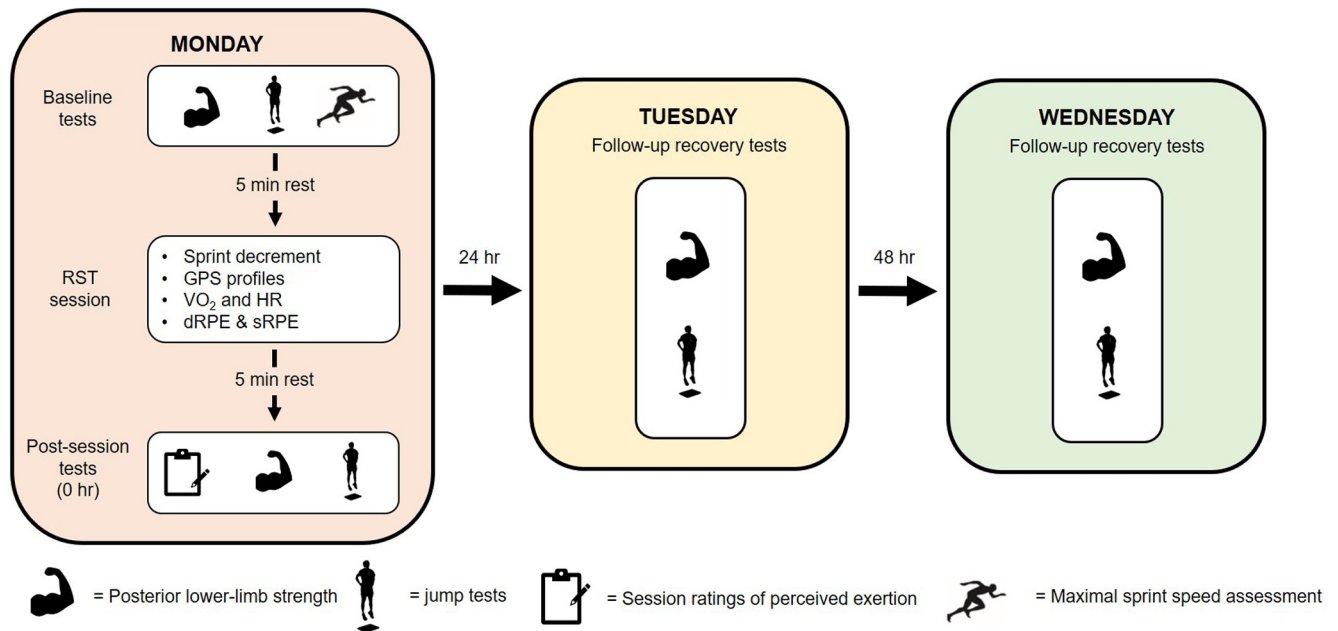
MONDAY

Baseline tests

5 min rest

RST session

- Sprint decrement
- GPS profiles
- $VO_2$ and HR
- dRPE & sRPE

5 min rest

Post-session tests (0 hr)

24 hr

TUESDAY
Follow-up recovery tests

48 hr

WEDNESDAY
Follow-up recovery tests

= Posterior lower-limb strength = jump tests = Session ratings of perceived exertion = Maximal sprint speed assessment